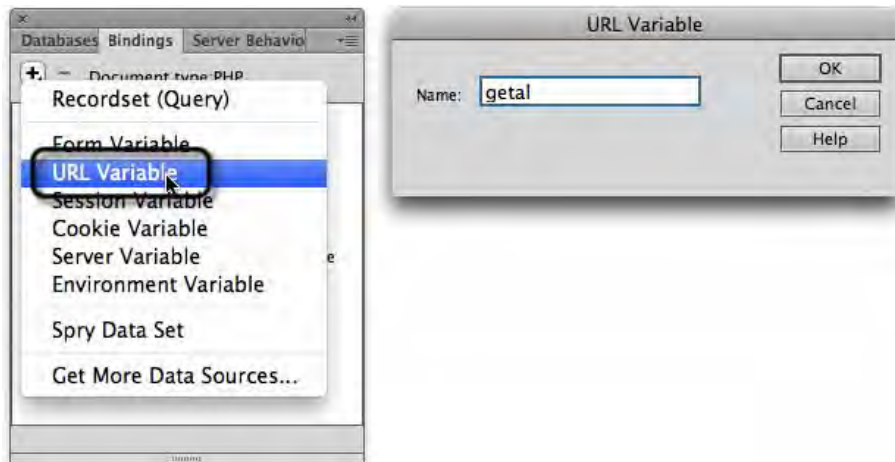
Databases Bindings Server Behavio

+ − Document type:PHP

Recordset (Query)

Form Variable

URL Variable

Session Variable

Cookie Variable

Server Variable

Environment Variable

Spry Data Set

Get More Data Sources...

e

URL Variable

Name: getal

OK

Cancel

Help